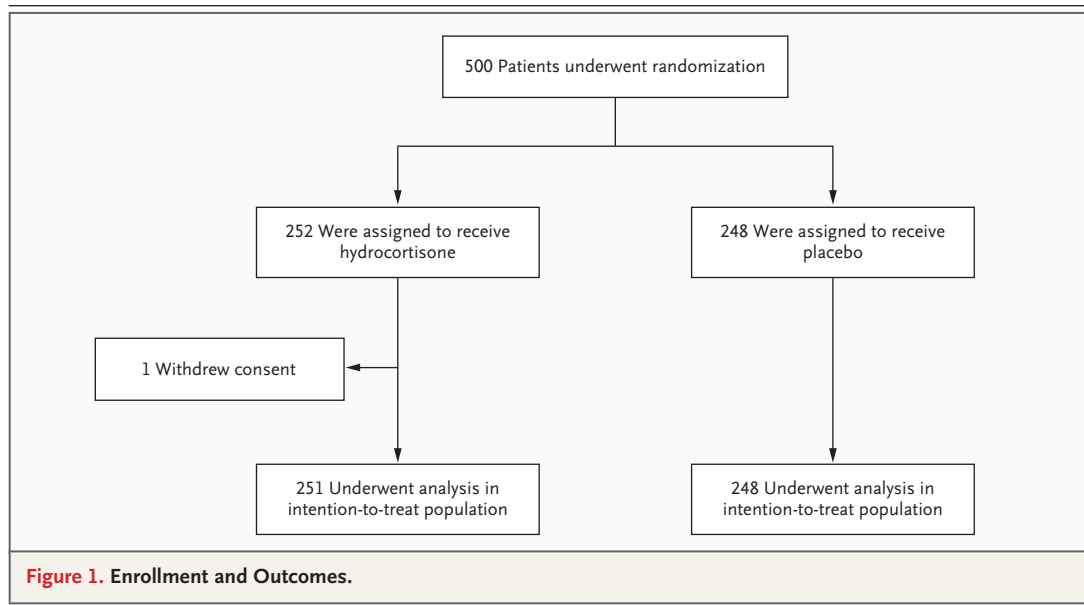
500 Patients underwent randomization

252 Were assigned to receive hydrocortisone

248 Were assigned to receive placebo

1 Withdrew consent

251 Underwent analysis in intention-to-treat population

248 Underwent analysis in intention-to-treat population

Figure 1. Enrollment and Outcomes.